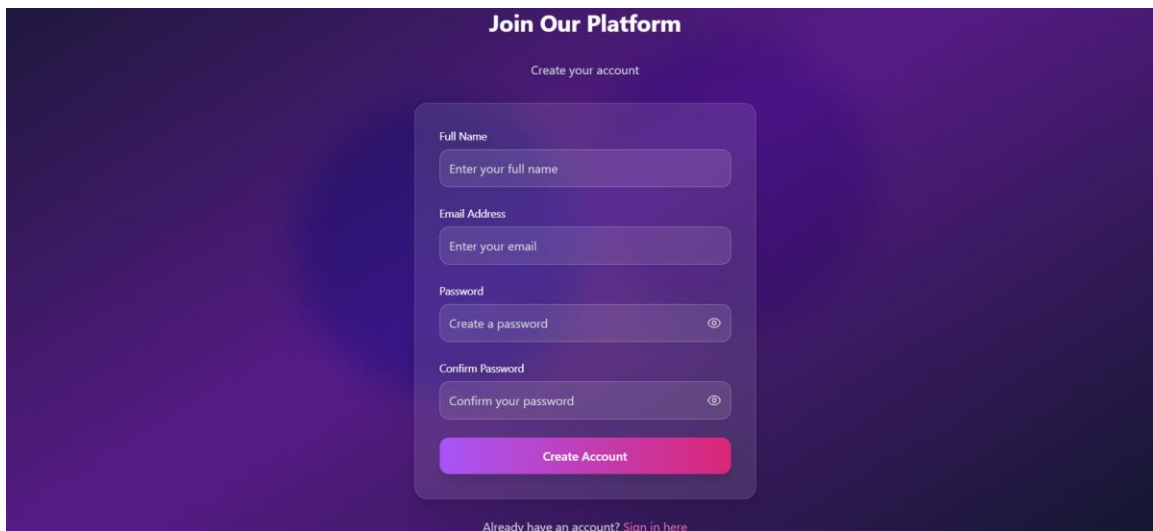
Join Our Platform

Create your account

Full Name

Enter your full name

Email Address

Enter your email

Password

Create a password

Confirm Password

Confirm your password

Create Account

Already have an account? Sign in here